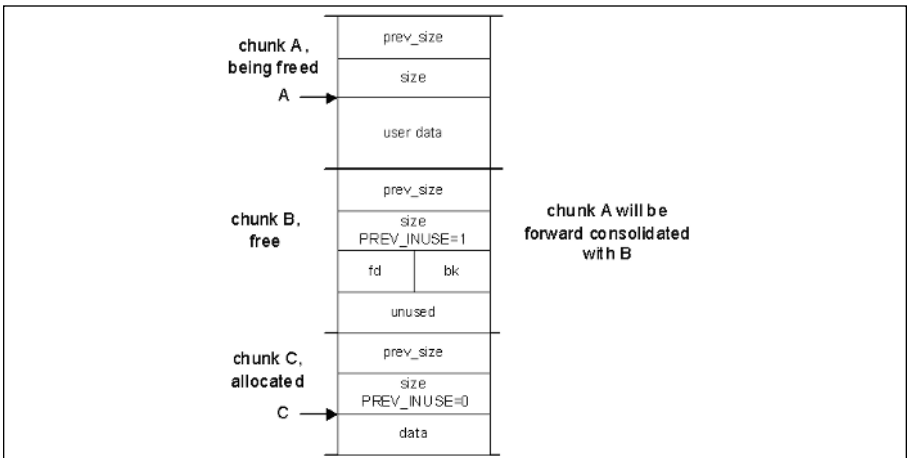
chunk A, being freed

A

prev_size

size

user data

chunk B, free

prev_size

size PREV_INUSE=1

fd

bk

unused

chunk A will be forward consolidated with B

chunk C, allocated

C

prev_size

size PREV_INUSE=0

data